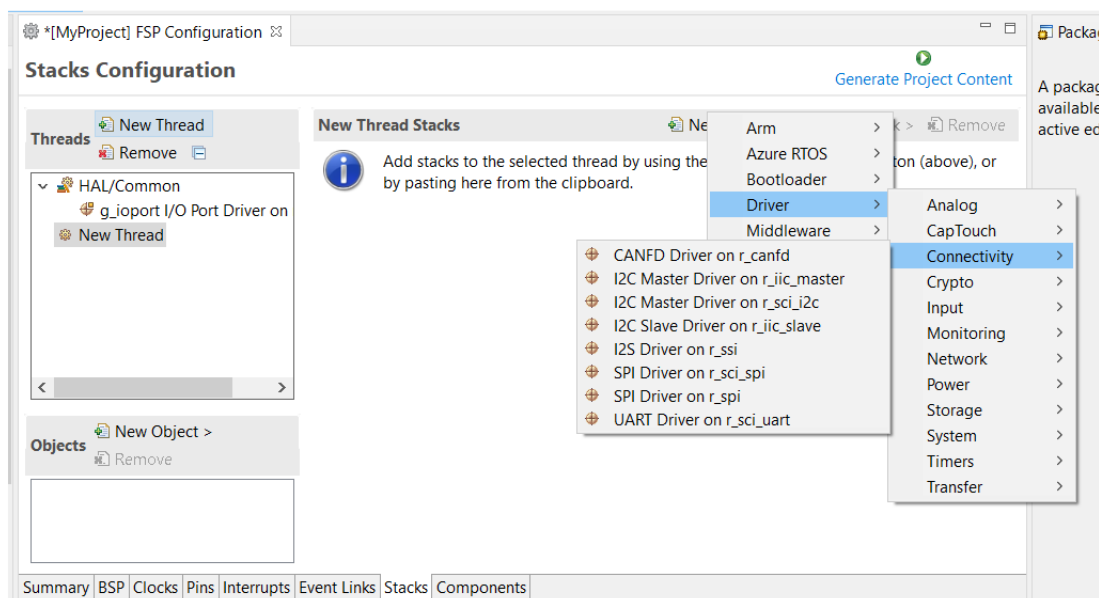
*[MyProject] FSP Configuration ⊠

Packag

Stacks Configuration

Generate Project Content

A packag available active ed

Threads

New Thread

Remove

HAL/Common

g_ioport I/O Port Driver on

New Thread

New Thread Stacks

Ne

k >

Remove

Add stacks to the selected thread by using the

ton (above), or by pasting here from the clipboard.

Arm >

Azure RTOS >

Bootloader >

Driver >

Middleware >

Analog >

CapTouch >

Connectivity >

Crypto >

Input >

Monitoring >

Network >

Power >

Storage >

System >

Timers >

Transfer >

CANFD Driver on r_canfd

I2C Master Driver on r_iic_master

I2C Master Driver on r_sci_i2c

I2C Slave Driver on r_iic_slave

I2S Driver on r_ssi

SPI Driver on r_sci_spi

SPI Driver on r_spi

UART Driver on r_sci_uart

Objects

New Object >

Remove

Summary | BSP | Clocks | Pins | Interrupts | Event Links | Stacks | Components